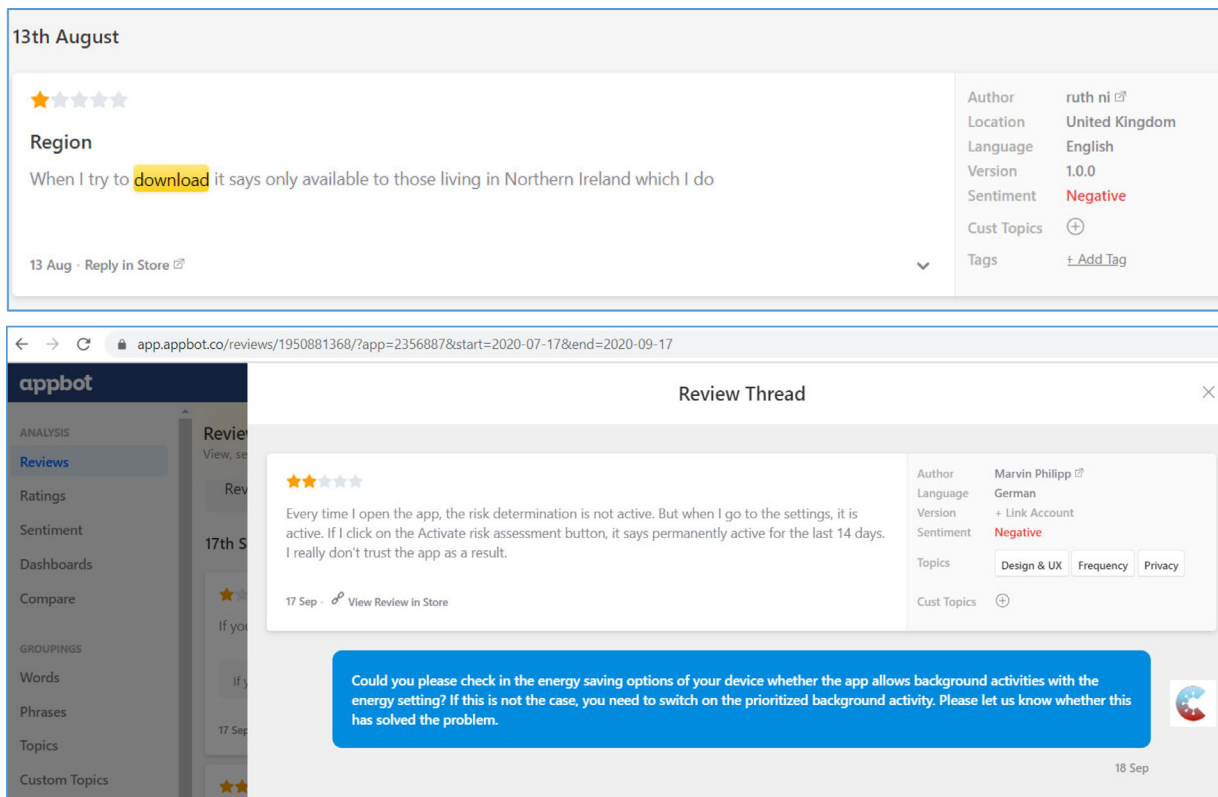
13th August

Region

When I try to download it says only available to those living in Northern Ireland which I do

13 Aug · Reply in Store

Author ruth ni
Location United Kingdom
Language English
Version 1.0.0
Sentiment Negative
Cust Topics
Tags + Add Tag

app.appbot.co/reviews/1950881368/?app=2356887&start=2020-07-17&end=2020-09-17

appbot

ANALYSIS
Reviews
Ratings
Sentiment
Dashboards
Compare

GROUPINGS
Words
Phrases
Topics
Custom Topics

Revie
View, se
Rev
17th S
If you
If y
17 Sep

Review Thread

Every time I open the app, the risk determination is not active. But when I go to the settings, it is active. If I click on the Activate risk assessment button, it says permanently active for the last 14 days. I really don't trust the app as a result.

17 Sep · View Review in Store

Author Marvin Philipp
Language German
Version + Link Account
Sentiment Negative
Topics Design & UX Frequency Privacy
Cust Topics

Could you please check in the energy saving options of your device whether the app allows background activities with the energy setting? If this is not the case, you need to switch on the prioritized background activity. Please let us know whether this has solved the problem.

18 Sep